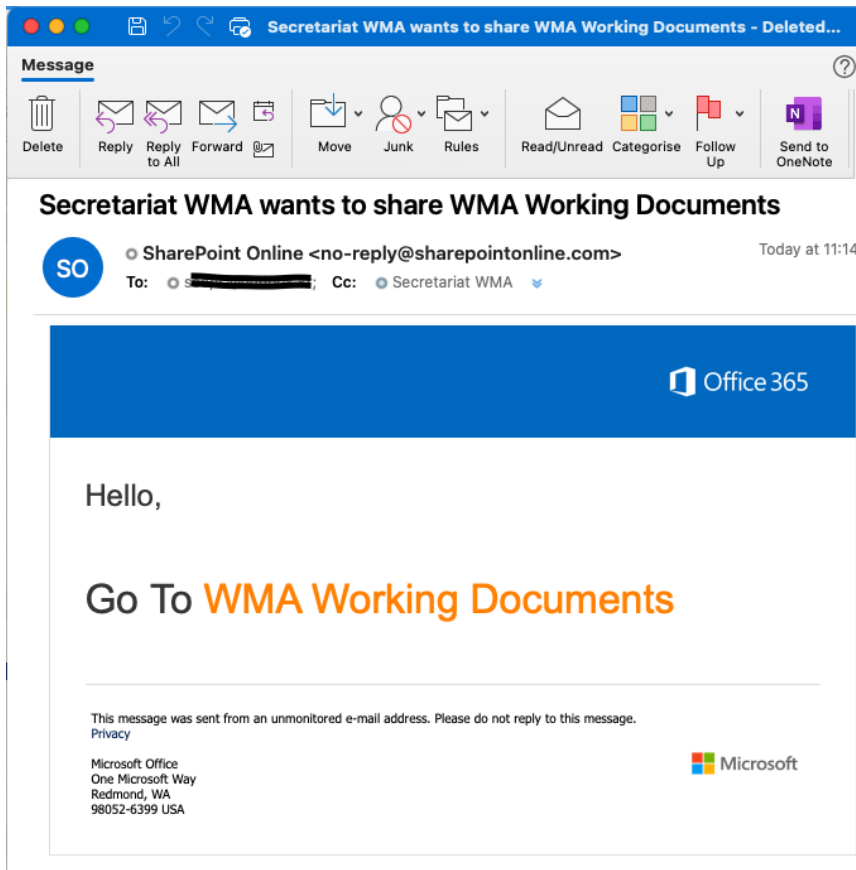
Secretariat WMA wants to share WMA Working Documents - Deleted...

Message

Delete | Reply | Reply to All | Forward | Move | Junk | Rules | Read/Unread | Categorise | Follow Up | Send to OneNote

Secretariat WMA wants to share WMA Working Documents

SO

SharePoint Online <no-reply@sharepointonline.com>

To: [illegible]; Cc: Secretariat WMA

Today at 11:14

Office 365

Hello,

Go To WMA Working Documents

This message was sent from an unmonitored e-mail address. Please do not reply to this message.
Privacy

Microsoft Office
One Microsoft Way
Redmond, WA
98052-6399 USA

Microsoft